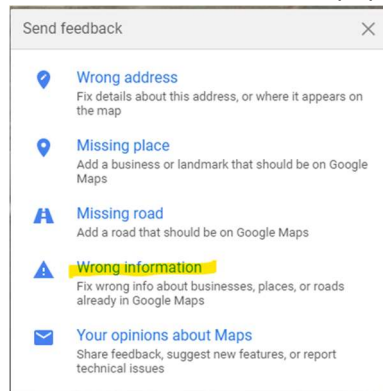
Send feedback

Wrong address
Fix details about this address, or where it appears on the map

Missing place
Add a business or landmark that should be on Google Maps

Missing road
Add a road that should be on Google Maps

Wrong information
Fix wrong info about businesses, places, or roads already in Google Maps

Your opinions about Maps
Share feedback, suggest new features, or report technical issues